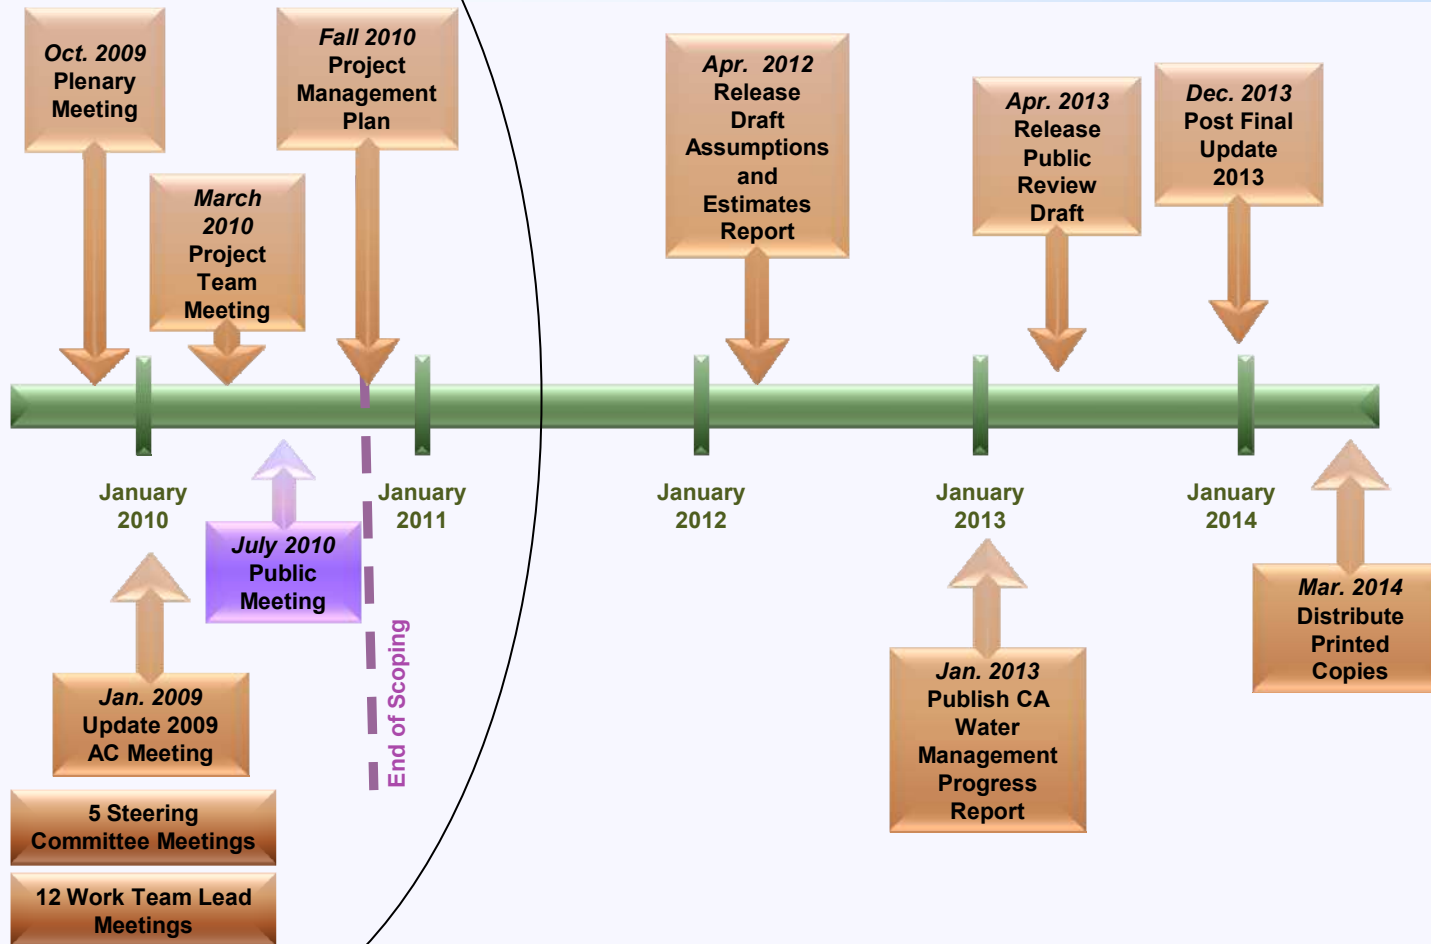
Oct. 2009 Plenary Meeting

March 2010 Project Team Meeting

Fall 2010 Project Management Plan

Apr. 2012 Release Draft Assumptions and Estimates Report

Apr. 2013 Release Public Review Draft

Dec. 2013 Post Final Update 2013

January 2010

July 2010 Public Meeting

January 2011

January 2012

January 2013

January 2014

Jan. 2009 Update 2009 AC Meeting

End of Scoping

Jan. 2013 Publish CA Water Management Progress Report

Mar. 2014 Distribute Printed Copies

5 Steering Committee Meetings

12 Work Team Lead Meetings